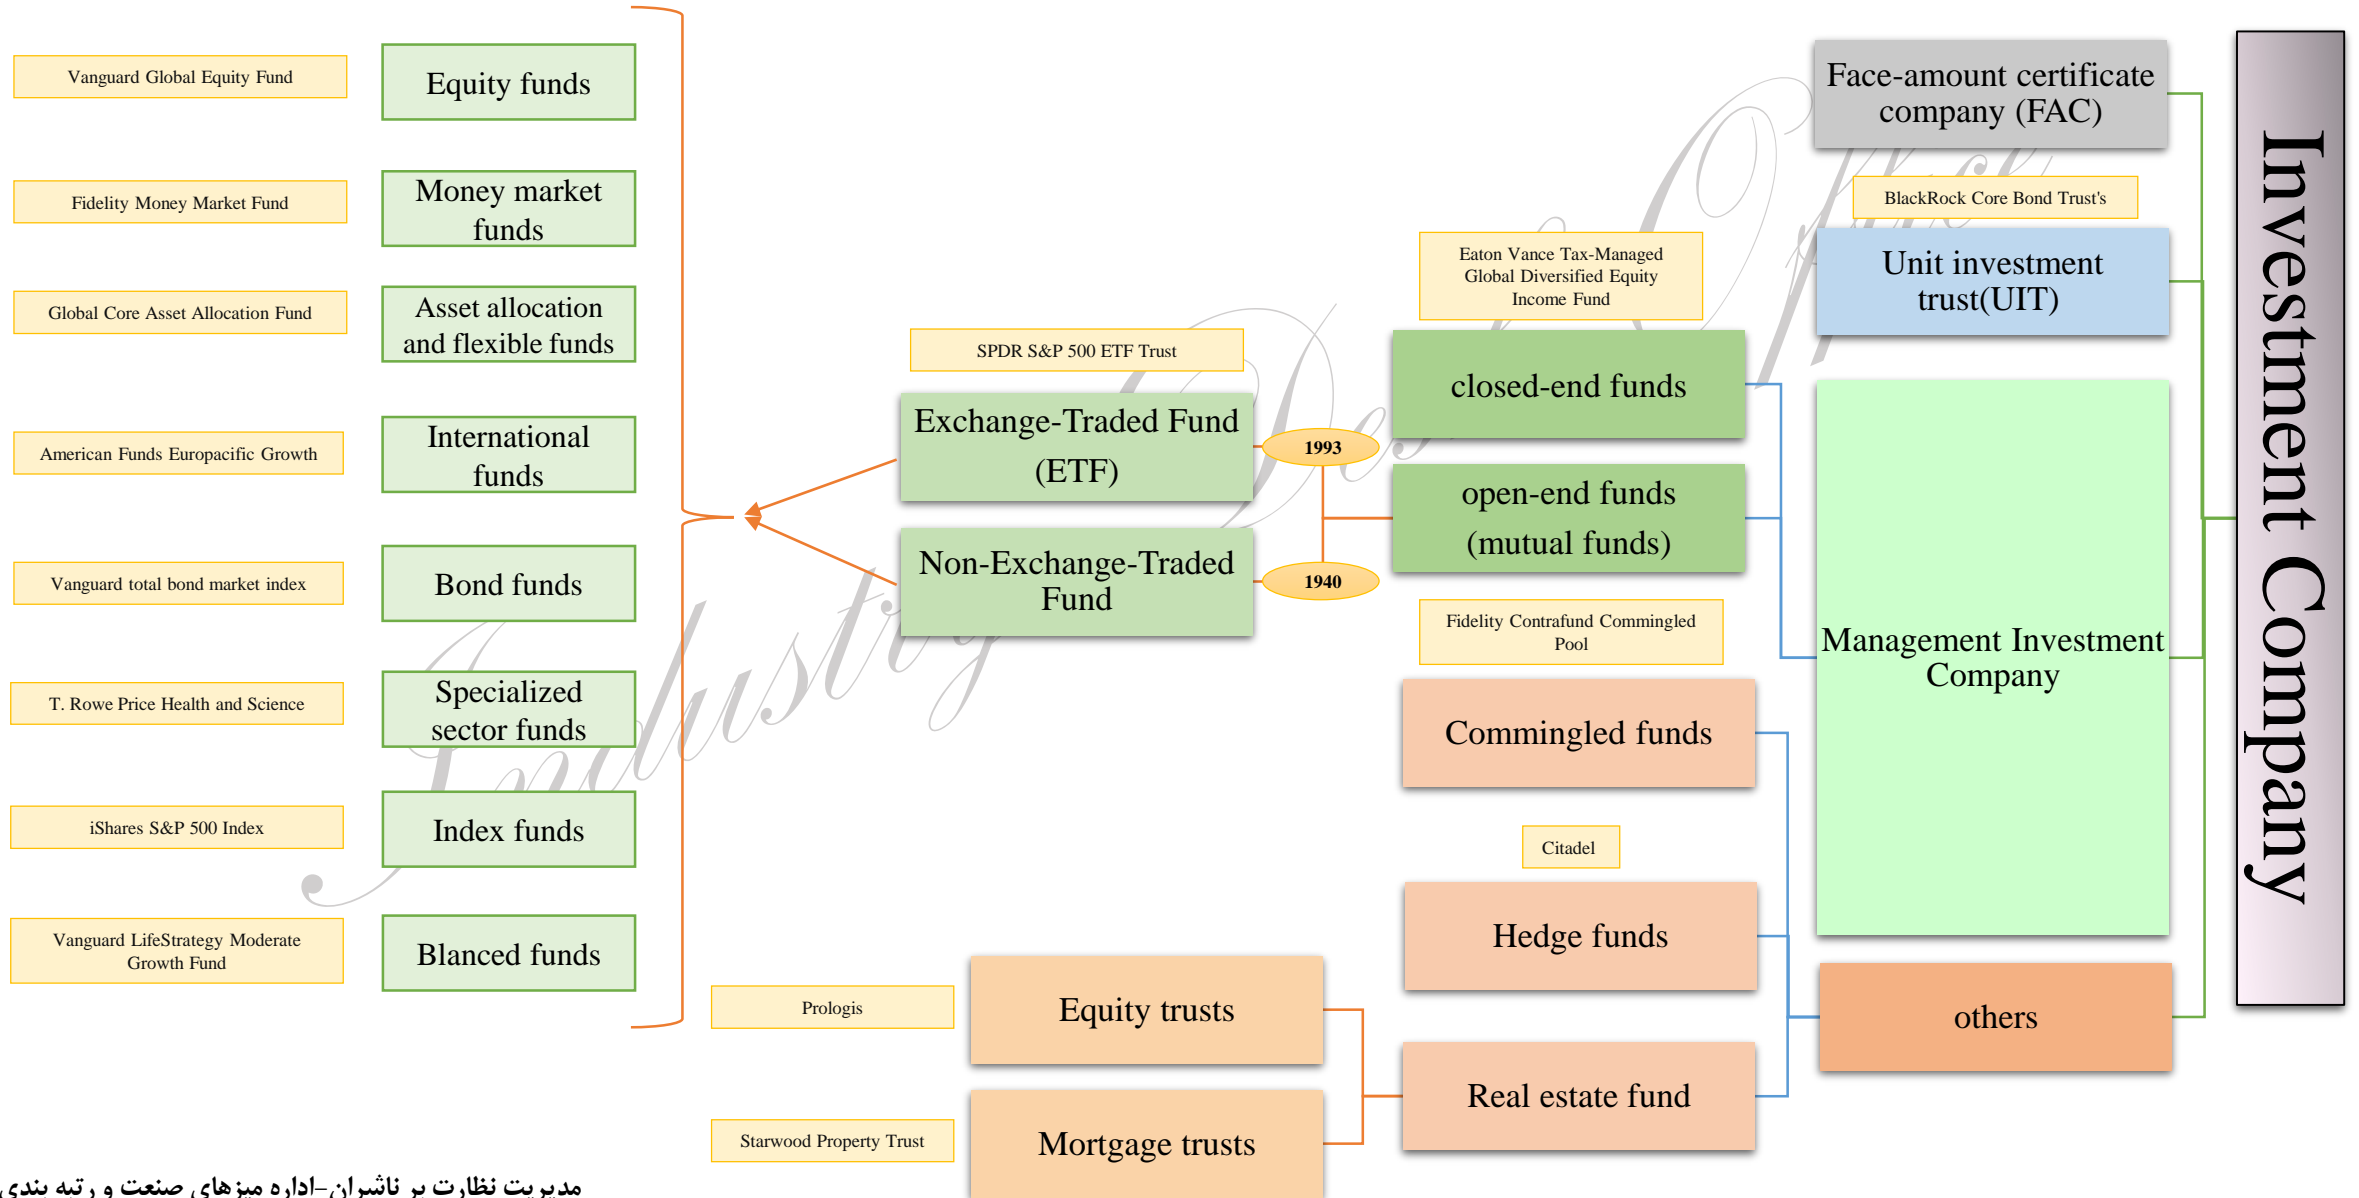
Vanguard Global Equity Fund

Equity funds

Fidelity Money Market Fund

Money market funds

Global Core Asset Allocation Fund

Asset allocation and flexible funds

American Funds Europacific Growth

International funds

Vanguard total bond market index

Bond funds

T. Rowe Price Health and Science

Specialized sector funds

iShares S&P 500 Index

Index funds

Vanguard LifeStrategy Moderate Growth Fund

Blanced funds

SPDR S&P 500 ETF Trust

Exchange-Traded Fund (ETF)

Non-Exchange-Traded Fund

1993

1940

Eaton Vance Tax-Managed Global Diversified Equity Income Fund

closed-end funds

open-end funds (mutual funds)

Fidelity Contrafund Commingled Pool

Commingled funds

Citadel

Hedge funds

Prologis

Equity trusts

Starwood Property Trust

Mortgage trusts

Real estate fund

Face-amount certificate company (FAC)

BlackRock Core Bond Trust's

Unit investment trust(UIT)

Management Investment Company

others

Investment Company

Industry Dept. Office

مدیریت نظارت بر ناشران–اداره میزهای صنعت و رتبه بندی